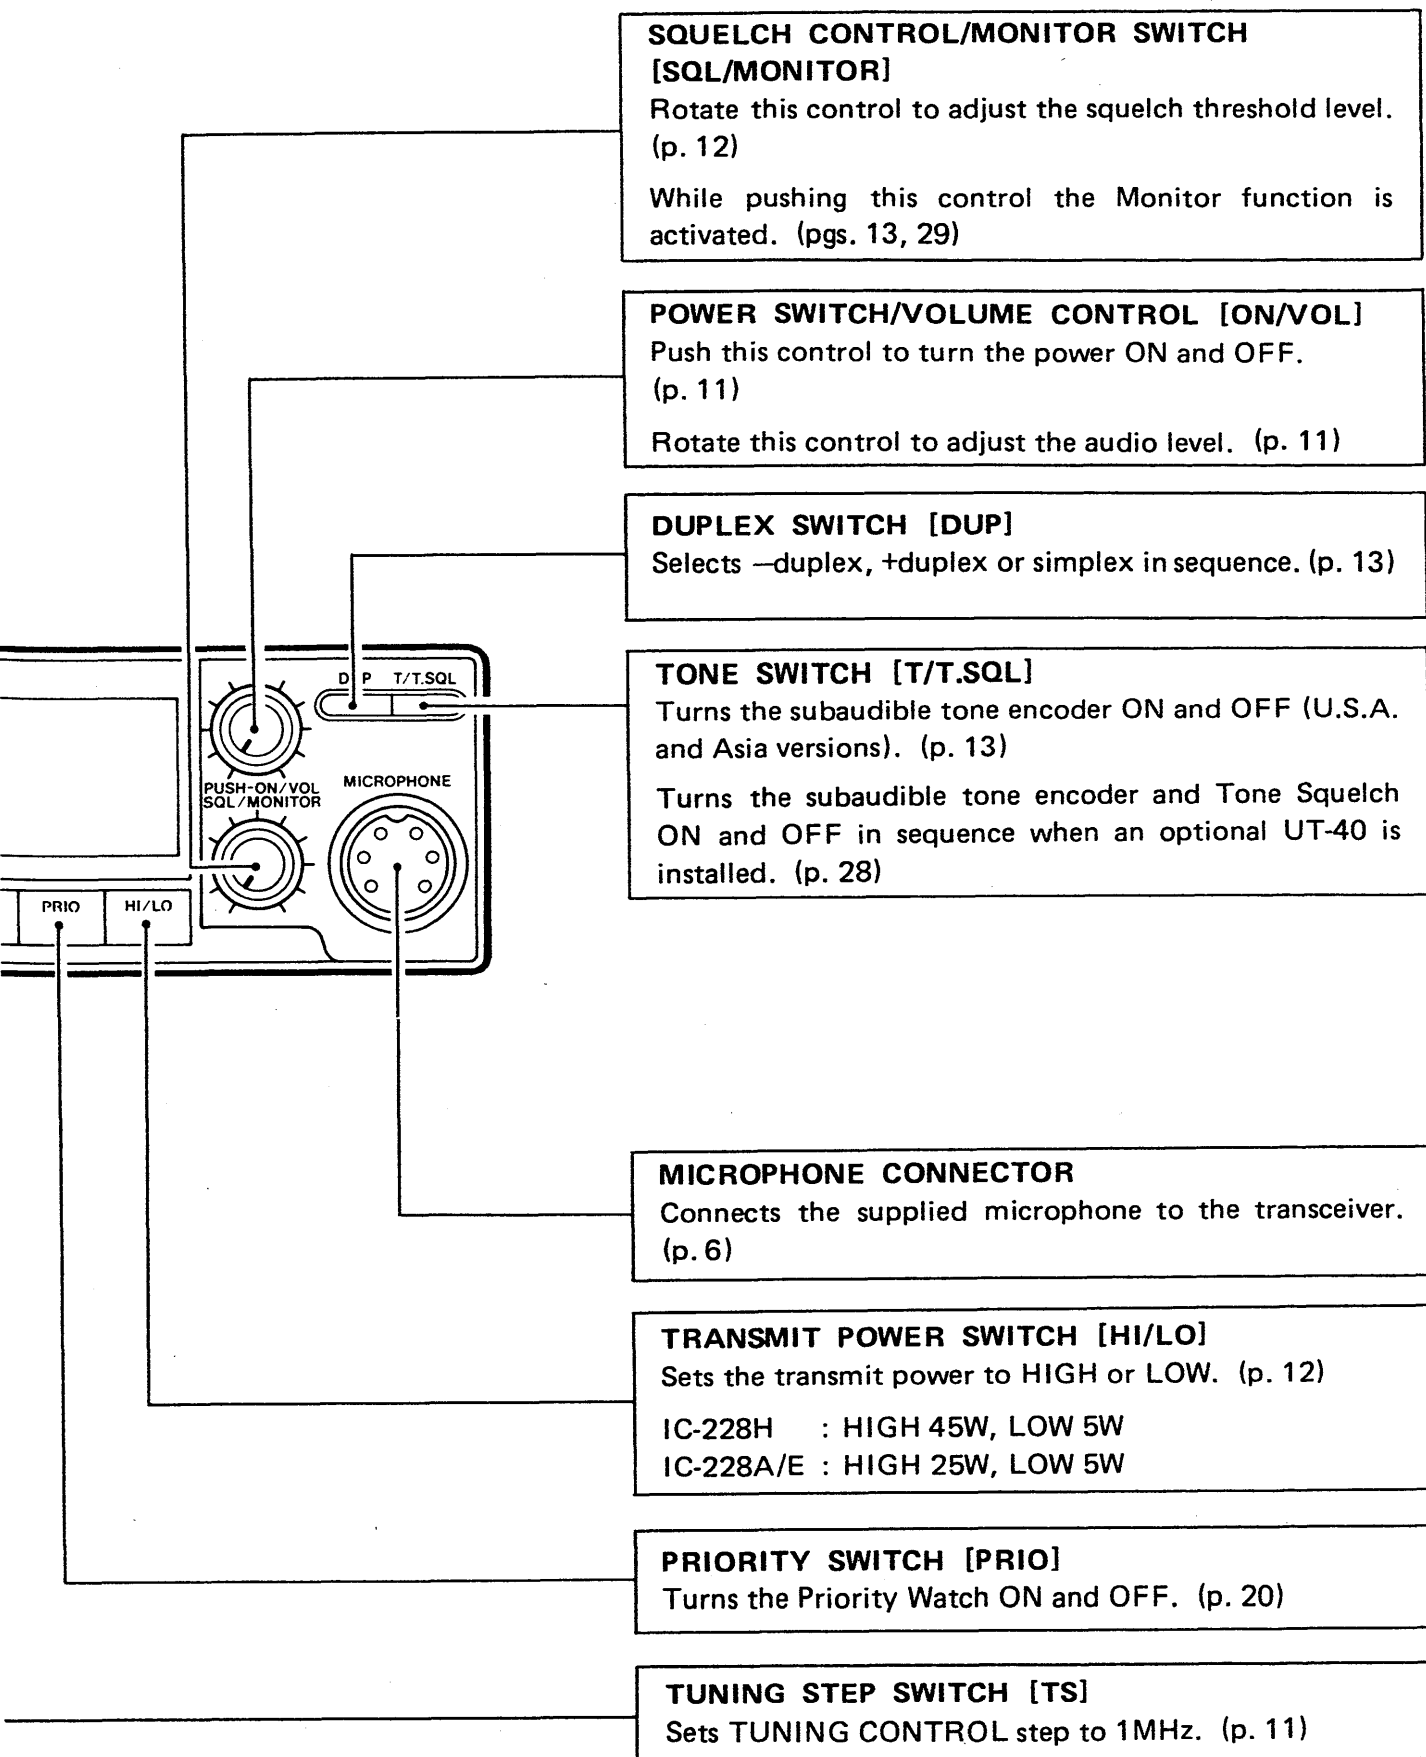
SQUELCH CONTROL/MONITOR SWITCH [SQL/MONITOR]
Rotate this control to adjust the squelch threshold level. (p. 12)

While pushing this control the Monitor function is activated. (pgs. 13, 29)

POWER SWITCH/VOLUME CONTROL [ON/VOL]
Push this control to turn the power ON and OFF. (p. 11)

Rotate this control to adjust the audio level. (p. 11)

DUPLEX SWITCH [DUP]
Selects –duplex, +duplex or simplex in sequence. (p. 13)

D P T/T.SQL

PUSH-ON/VOL SQL/MONITOR

MICROPHONE

PRIO HI/LO

TONE SWITCH [T/T.SQL]
Turns the subaudible tone encoder ON and OFF (U.S.A. and Asia versions). (p. 13)

Turns the subaudible tone encoder and Tone Squelch ON and OFF in sequence when an optional UT-40 is installed. (p. 28)

MICROPHONE CONNECTOR
Connects the supplied microphone to the transceiver. (p. 6)

TRANSMIT POWER SWITCH [HI/LO]
Sets the transmit power to HIGH or LOW. (p. 12)

IC-228H : HIGH 45W, LOW 5W
IC-228A/E : HIGH 25W, LOW 5W

PRIORITY SWITCH [PRIO]
Turns the Priority Watch ON and OFF. (p. 20)

TUNING STEP SWITCH [TS]
Sets TUNING CONTROL step to 1MHz. (p. 11)